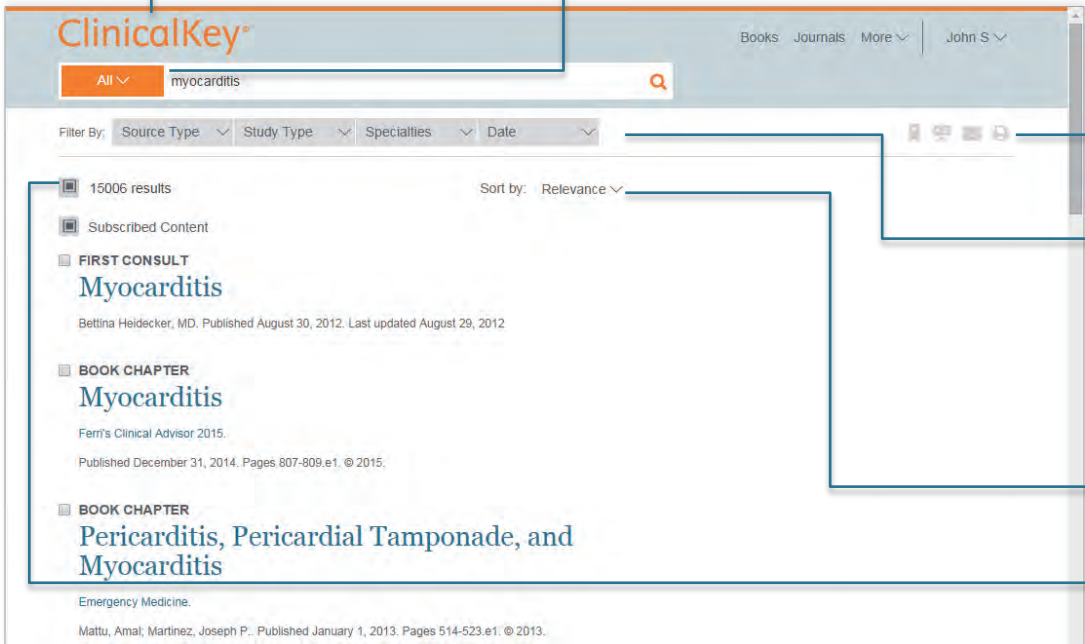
ClinicalKey®

Books Journals More John S

All myocarditis

Filter By: Source Type Study Type Specialties Date

15006 results

Sort by: Relevance

Subscribed Content

FIRST CONSULT

Myocarditis

Bettina Heidecker, MD. Published August 30, 2012. Last updated August 29, 2012

BOOK CHAPTER

Myocarditis

Ferri's Clinical Advisor 2015.

Published December 31, 2014. Pages 807-809.e1. © 2015.

BOOK CHAPTER

Pericarditis, Pericardial Tamponade, and Myocarditis

Emergency Medicine.

Mattu, Amal; Martinez, Joseph P.. Published January 1, 2013. Pages 514-523.e1. © 2013.